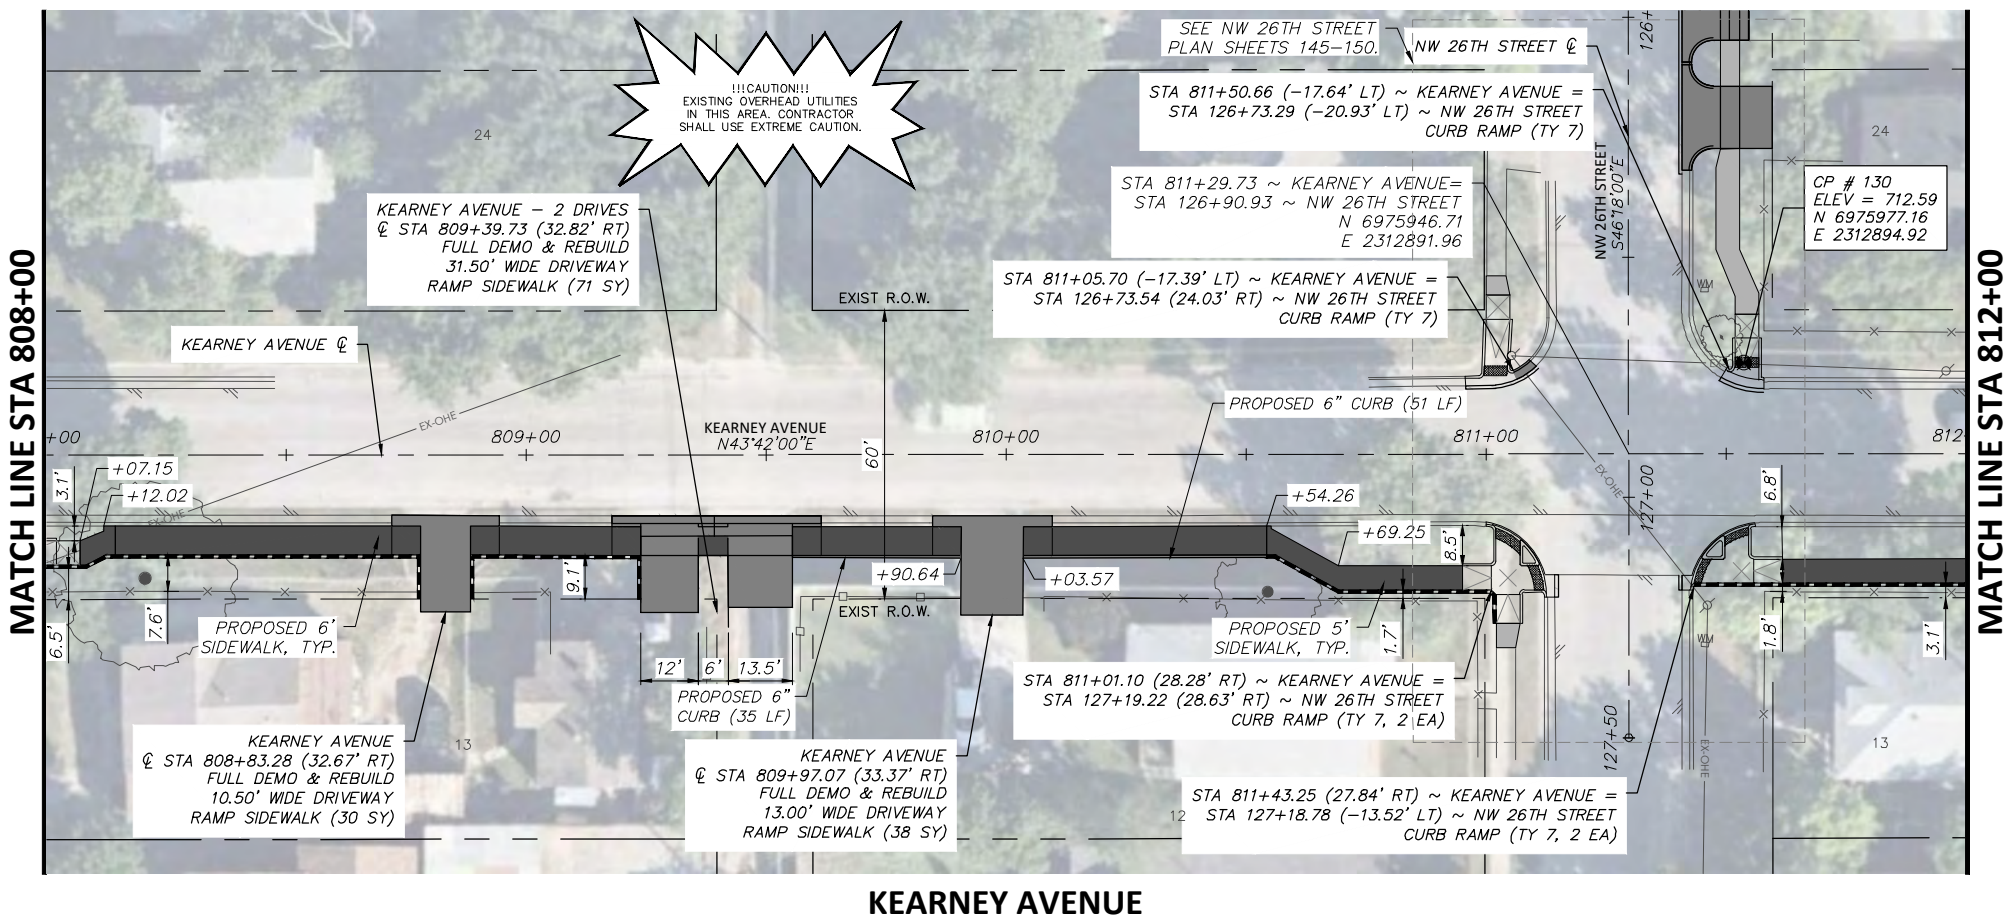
MATCH LINE STA 808+00

!!!CAUTION!!!
EXISTING OVERHEAD UTILITIES IN THIS AREA. CONTRACTOR SHALL USE EXTREME CAUTION.

24

KEARNEY AVENUE – 2 DRIVES
℄ STA 809+39.73 (32.82' RT)
FULL DEMO & REBUILD
31.50' WIDE DRIVEWAY
RAMP SIDEWALK (71 SY)

EXIST R.O.W.

KEARNEY AVENUE ℄

KEARNEY AVENUE
N43°42'00"E

60'

+00 809+00 810+00 811+00 812

EX-OHE

+07.15
3.1'
+12.02

9.1'
7.6'
6.5'

+90.64
+03.57
EXIST R.O.W.

PROPOSED 6' SIDEWALK, TYP.

12' 6' 13.5'

PROPOSED 6" CURB (35 LF)

KEARNEY AVENUE
℄ STA 808+83.28 (32.67' RT)
FULL DEMO & REBUILD
10.50' WIDE DRIVEWAY
RAMP SIDEWALK (30 SY)

13

KEARNEY AVENUE
℄ STA 809+97.07 (33.37' RT)
FULL DEMO & REBUILD
13.00' WIDE DRIVEWAY
RAMP SIDEWALK (38 SY)

12

SEE NW 26TH STREET PLAN SHEETS 145–150.

NW 26TH STREET ℄

126+

STA 811+50.66 (–17.64' LT) ~ KEARNEY AVENUE =
STA 126+73.29 (–20.93' LT) ~ NW 26TH STREET
CURB RAMP (TY 7)

24

STA 811+29.73 ~ KEARNEY AVENUE=
STA 126+90.93 ~ NW 26TH STREET
N 6975946.71
E 2312891.96

NW 26TH STREET
S46°18'00"E

CP # 130
ELEV = 712.59
N 6975977.16
E 2312894.92

STA 811+05.70 (–17.39' LT) ~ KEARNEY AVENUE =
STA 126+73.54 (24.03' RT) ~ NW 26TH STREET
CURB RAMP (TY 7)

PROPOSED 6" CURB (51 LF)

+54.26
+69.25
8.5'
127+00
6.8'

PROPOSED 5' SIDEWALK, TYP.

1.7'
1.8'
3.1'

STA 811+01.10 (28.28' RT) ~ KEARNEY AVENUE =
STA 127+19.22 (28.63' RT) ~ NW 26TH STREET
CURB RAMP (TY 7, 2 EA)

127+50

13

STA 811+43.25 (27.84' RT) ~ KEARNEY AVENUE =
STA 127+18.78 (–13.52' LT) ~ NW 26TH STREET
CURB RAMP (TY 7, 2 EA)

MATCH LINE STA 812+00

KEARNEY AVENUE